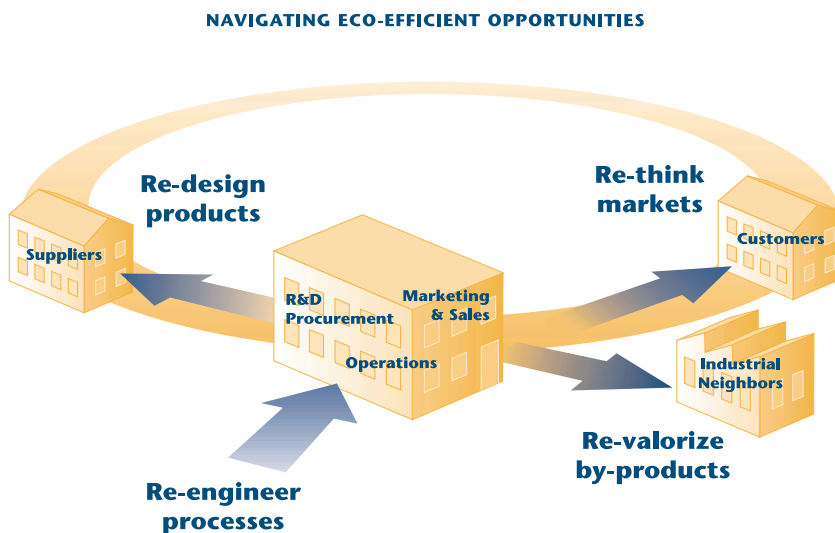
NAVIGATING ECO-EFFICIENT OPPORTUNITIES

Re-design products

Re-think markets

Suppliers

Customers

R&D Procurement

Marketing & Sales

Operations

Industrial Neighbors

Re-valorize by-products

Re-engineer processes